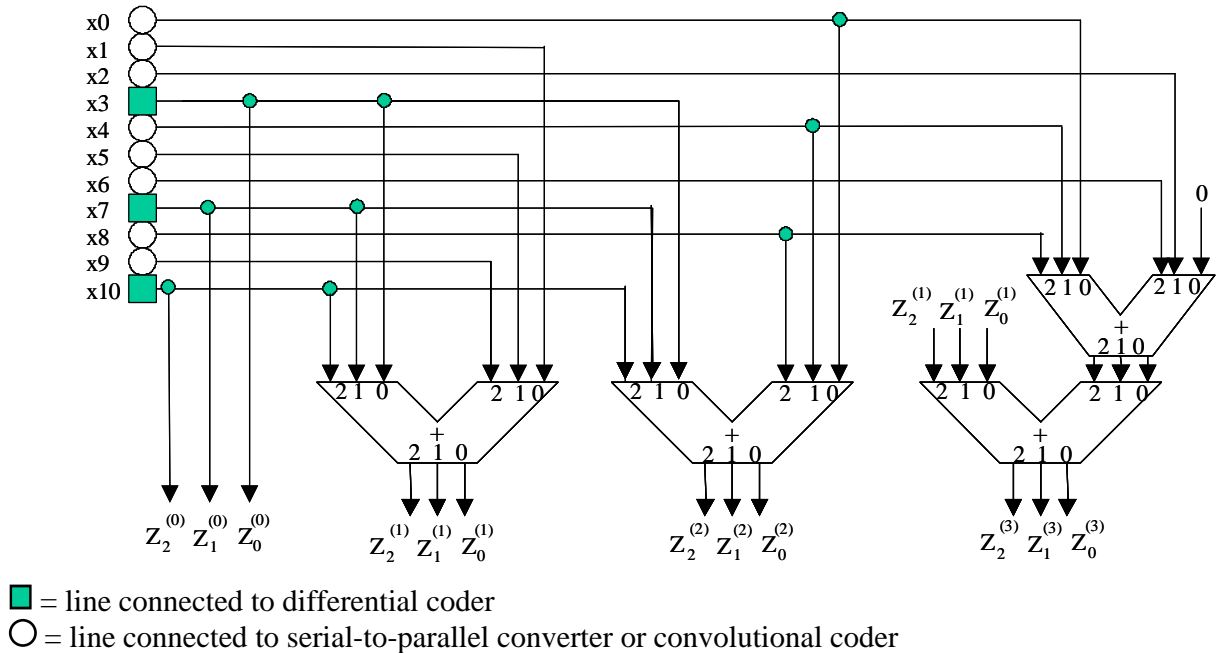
x0
x1
x2
x3
x4
x5
x6
x7
x8
x9
x10

0

2 1 0 2 1 0
+
2 1 0

$Z_2^{(1)}$ $Z_1^{(1)}$ $Z_0^{(1)}$

2 1 0 2 1 0
+
2 1 0

2 1 0 2 1 0
+
2 1 0

2 1 0 2 1 0
+
2 1 0

$Z_2^{(0)}$ $Z_1^{(0)}$ $Z_0^{(0)}$

$Z_2^{(1)}$ $Z_1^{(1)}$ $Z_0^{(1)}$

$Z_2^{(2)}$ $Z_1^{(2)}$ $Z_0^{(2)}$

$Z_2^{(3)}$ $Z_1^{(3)}$ $Z_0^{(3)}$

= line connected to differential coder
= line connected to serial-to-parallel converter or convolutional coder